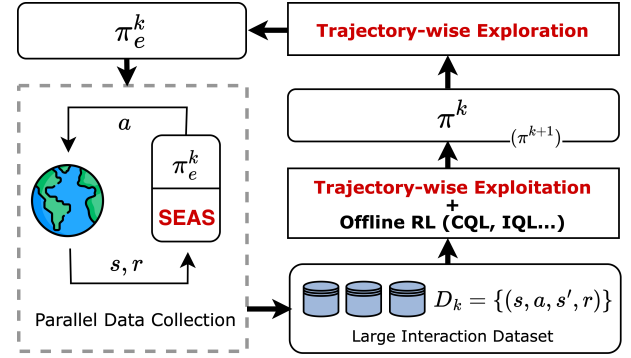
$\pi_e^k$

Trajectory-wise Exploration

$a$

$\pi_e^k$

SEAS

$s, r$

Parallel Data Collection

$\pi^k$

$(\pi^{k+1})$

Trajectory-wise Exploitation
+
Offline RL (CQL, IQL...)

$D_k = \{(s, a, s', r)\}$

Large Interaction Dataset